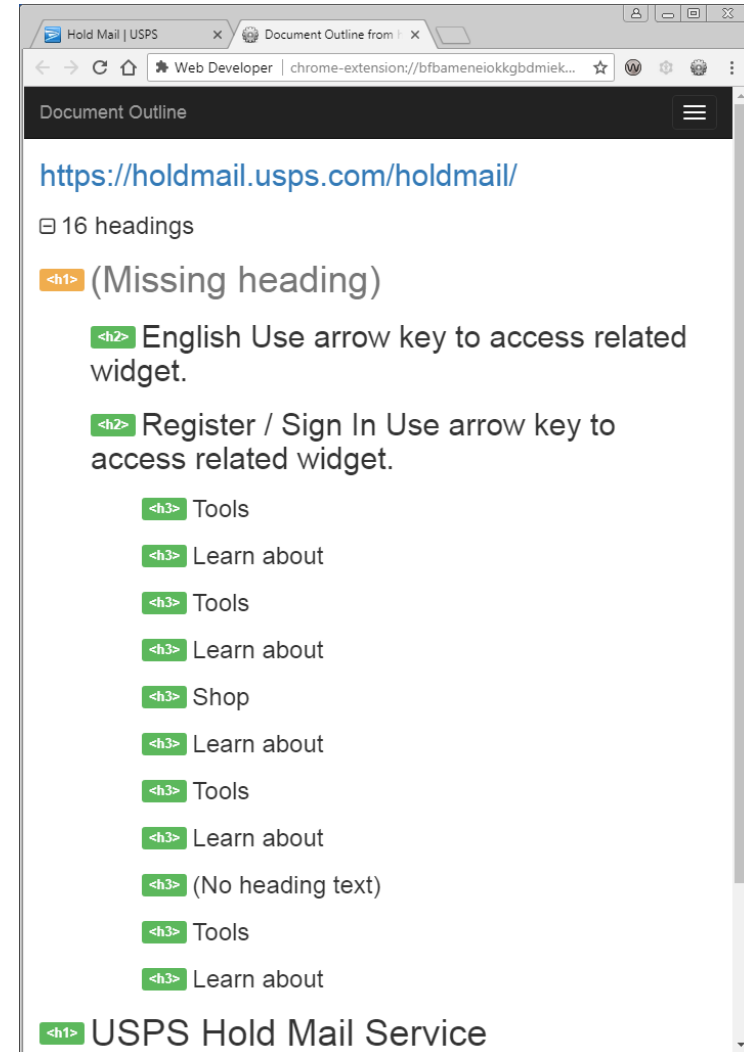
Hold Mail | USPS ×
Document Outline from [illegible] ×

Web Developer | chrome-extension://bfbameneiokkgbdmiek...

Document Outline

https://holdmail.usps.com/holdmail/

⊟ 16 headings

<h1> (Missing heading)

<h2> English Use arrow key to access related widget.

<h2> Register / Sign In Use arrow key to access related widget.

<h3> Tools

<h3> Learn about

<h3> Tools

<h3> Learn about

<h3> Shop

<h3> Learn about

<h3> Tools

<h3> Learn about

<h3> (No heading text)

<h3> Tools

<h3> Learn about

<h1> USPS Hold Mail Service